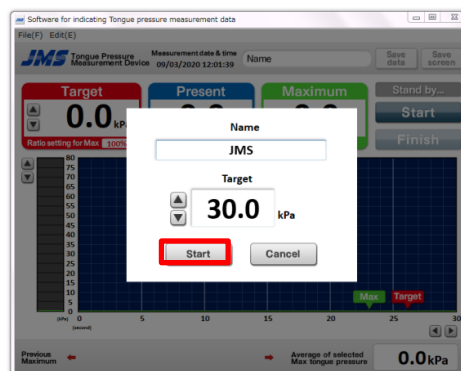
Software for indicating Tongue pressure measurement data

File(F) Edit(E)

JMS Tongue Pressure Measurement Device

Measurement date & time 09/03/2020 12:01:39

Name

Save data

Save screen

Target

0.0 kPa

Ratio setting for Max 100%

Present

Maximum

Stand by...

Start

Finish

80
75
70
65
60
55
50
45
40
35
30
25
20
15
10
5
0

(kPa)

0 5 10 15 20 25 30

(second)

Max

Target

Name

JMS

Target

30.0 kPa

Start

Cancel

Previous Maximum

Average of selected Max tongue pressure

0.0 kPa